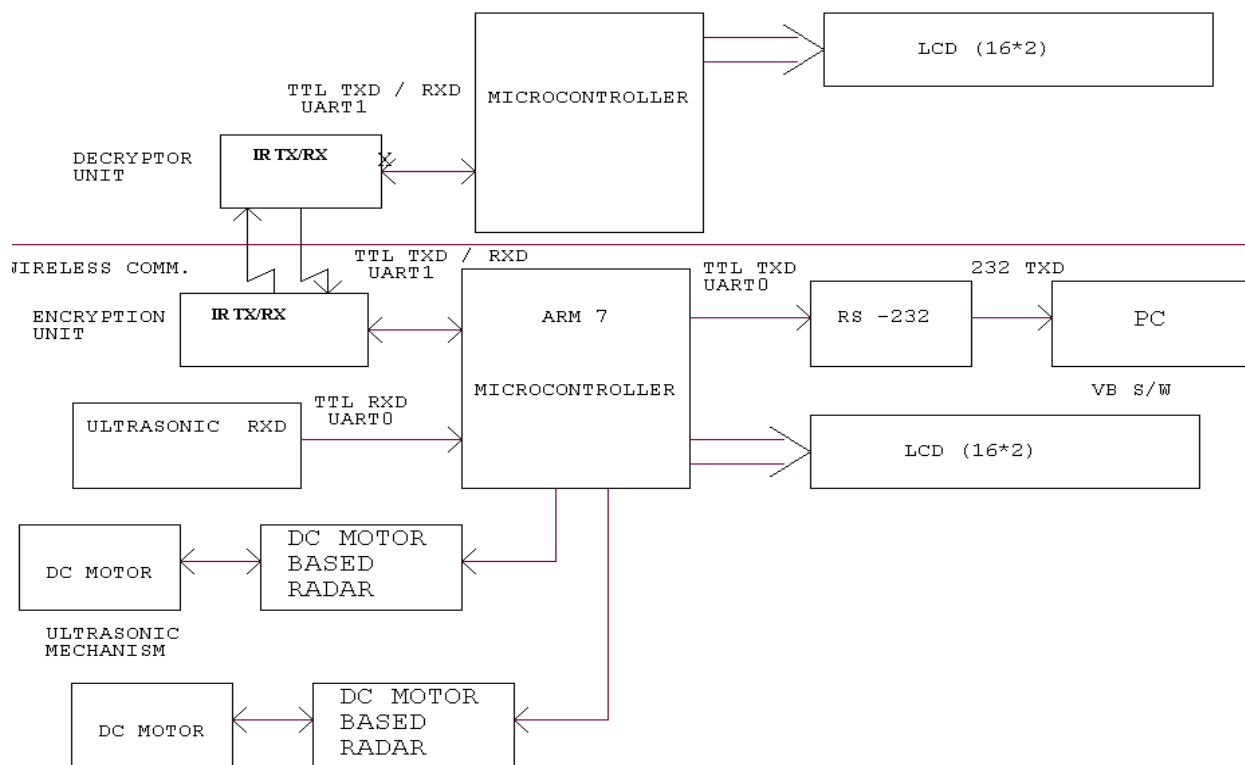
MICROCONTROLLER

LCD (16*2)

TTL TXD / RXD
UART1

DECRYPTOR
UNIT

IR TX/RX

X

JIRELESS COMM.

TTL TXD / RXD
UART1

ENCRYPTION
UNIT

IR TX/RX

ARM 7

MICROCONTROLLER

TTL TXD
UART0

RS -232

232 TXD

PC

VB S/W

ULTRASONIC RXD

TTL RXD
UART0

LCD (16*2)

DC MOTOR

DC MOTOR
BASED
RADAR

ULTRASONIC
MECHANISM

DC MOTOR

DC MOTOR
BASED
RADAR